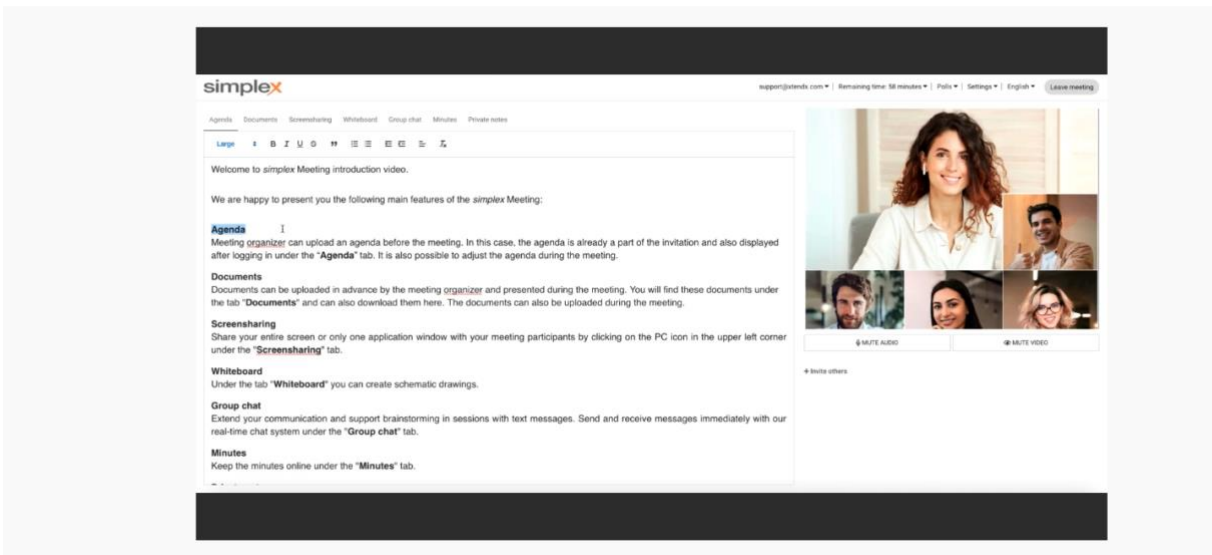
simplex

support@xtendx.com ▾ | Remaining time: 58 minutes ▾ | Polls ▾ | Settings ▾ | English ▾ | Leave meeting

Agenda Documents Screensharing Whiteboard Group chat Minutes Private notes

Large

Welcome to *simplex* Meeting introduction video.

We are happy to present you the following main features of the *simplex* Meeting:

**Agenda**
Meeting organizer can upload an agenda before the meeting. In this case, the agenda is already a part of the invitation and also displayed after logging in under the "**Agenda**" tab. It is also possible to adjust the agenda during the meeting.

**Documents**
Documents can be uploaded in advance by the meeting organizer and presented during the meeting. You will find these documents under the tab "**Documents**" and can also download them here. The documents can also be uploaded during the meeting.

**Screensharing**
Share your entire screen or only one application window with your meeting participants by clicking on the PC icon in the upper left corner under the "**Screensharing**" tab.

**Whiteboard**
Under the tab "**Whiteboard**" you can create schematic drawings.

**Group chat**
Extend your communication and support brainstorming in sessions with text messages. Send and receive messages immediately with our real-time chat system under the "**Group chat**" tab.

**Minutes**
Keep the minutes online under the "**Minutes**" tab.

MUTE AUDIO
MUTE VIDEO

+ Invite others